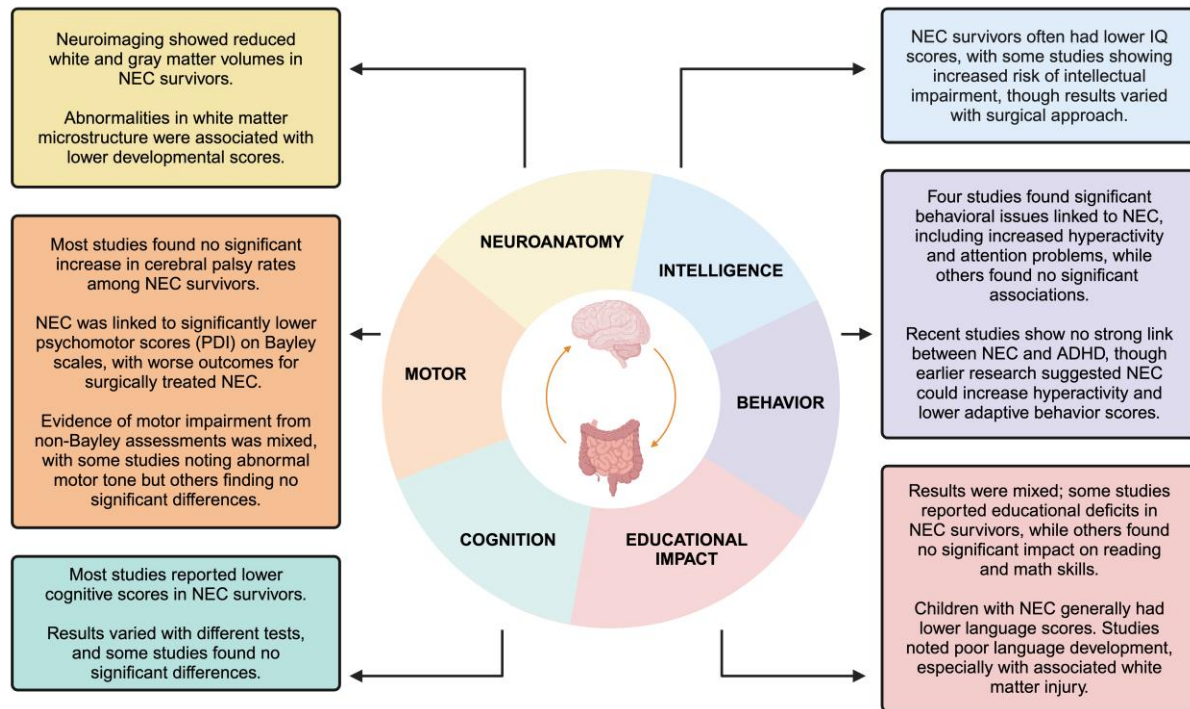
Neuroimaging showed reduced white and gray matter volumes in NEC survivors.

Abnormalities in white matter microstructure were associated with lower developmental scores.

NEC survivors often had lower IQ scores, with some studies showing increased risk of intellectual impairment, though results varied with surgical approach.

Most studies found no significant increase in cerebral palsy rates among NEC survivors.

NEC was linked to significantly lower psychomotor scores (PDI) on Bayley scales, with worse outcomes for surgically treated NEC.

Evidence of motor impairment from non-Bayley assessments was mixed, with some studies noting abnormal motor tone but others finding no significant differences.

NEUROANATOMY

INTELLIGENCE

MOTOR

BEHAVIOR

COGNITION

EDUCATIONAL IMPACT

Four studies found significant behavioral issues linked to NEC, including increased hyperactivity and attention problems, while others found no significant associations.

Recent studies show no strong link between NEC and ADHD, though earlier research suggested NEC could increase hyperactivity and lower adaptive behavior scores.

Results were mixed; some studies reported educational deficits in NEC survivors, while others found no significant impact on reading and math skills.

Children with NEC generally had lower language scores. Studies noted poor language development, especially with associated white matter injury.

Most studies reported lower cognitive scores in NEC survivors.

Results varied with different tests, and some studies found no significant differences.